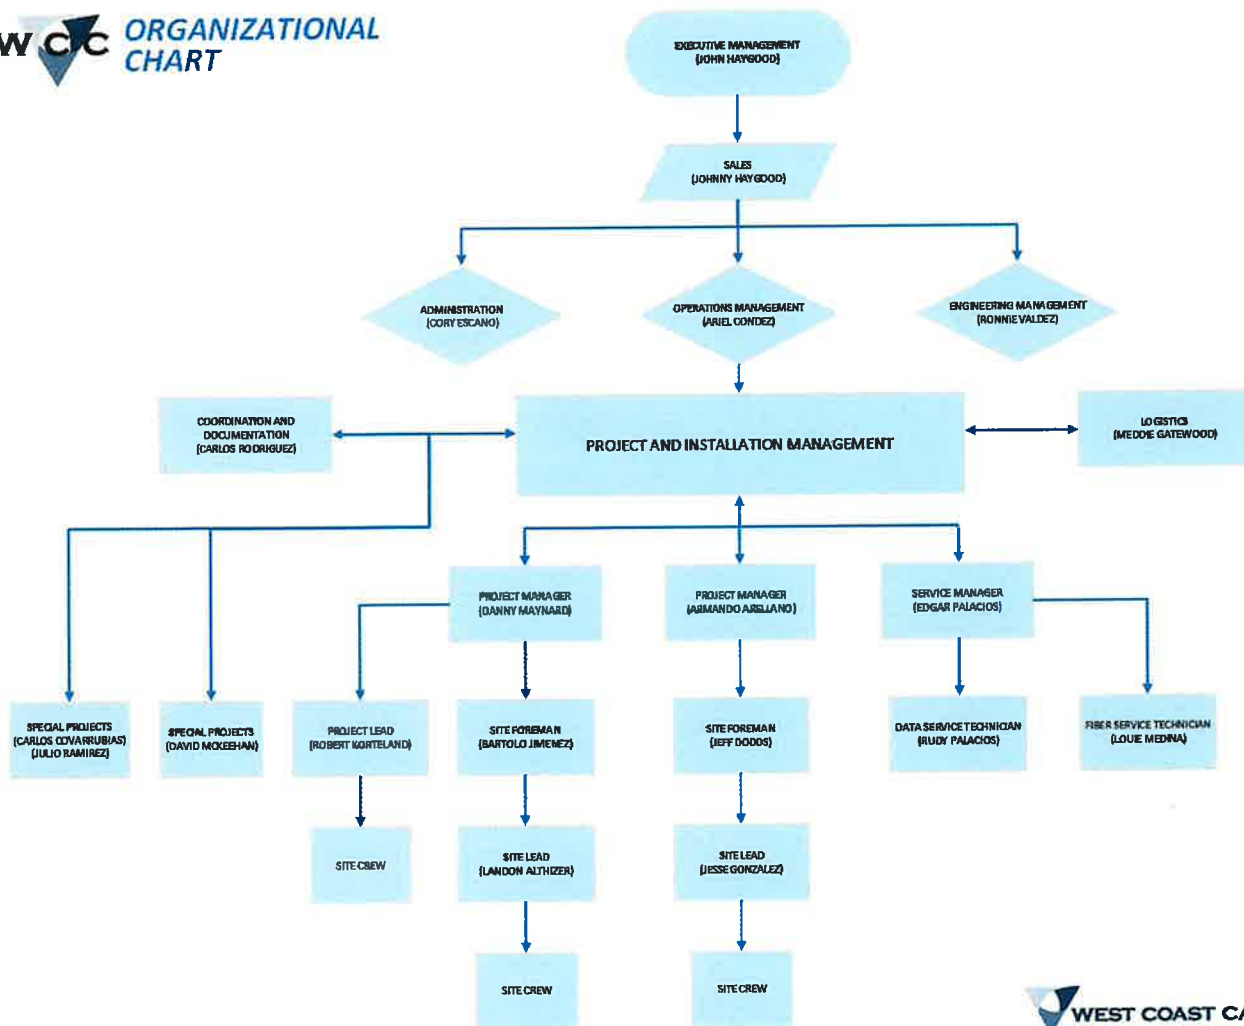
WCC ORGANIZATIONAL CHART

EXECUTIVE MANAGEMENT (JOHN HAYGOOD)

SALES (JOHNNY HAYGOOD)

ADMINISTRATION (CORY ESCANO)

OPERATIONS MANAGEMENT (ARIEL CONDEZ)

ENGINEERING MANAGEMENT (RONNIE VALDEZ)

COORDINATION AND DOCUMENTATION (CARLOS RODRIGUEZ)

PROJECT AND INSTALLATION MANAGEMENT

LOGISTICS (MEDDIE GATEWOOD)

PROJECT MANAGER (DANNY MAYNARD)

PROJECT MANAGER (ARMANDO ARELLANO)

SERVICE MANAGER (EDGAR PALACIOS)

SPECIAL PROJECTS (CARLOS COVARRUBIAS) (JULIO RAMIREZ)

SPECIAL PROJECTS (DAVID MCKEEHAN)

PROJECT LEAD (ROBERT KORTELAND)

SITE FOREMAN (BARTOLO JIMENEZ)

SITE FOREMAN (JEFF DODDS)

DATA SERVICE TECHNICIAN (RUDY PALACIOS)

FIBER SERVICE TECHNICIAN (LOUIE MEDINA)

SITE CREW

SITE LEAD (LANDON ALTHIZER)

SITE LEAD (JESSE GONZALEZ)

SITE CREW

SITE CREW

WEST COAST C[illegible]